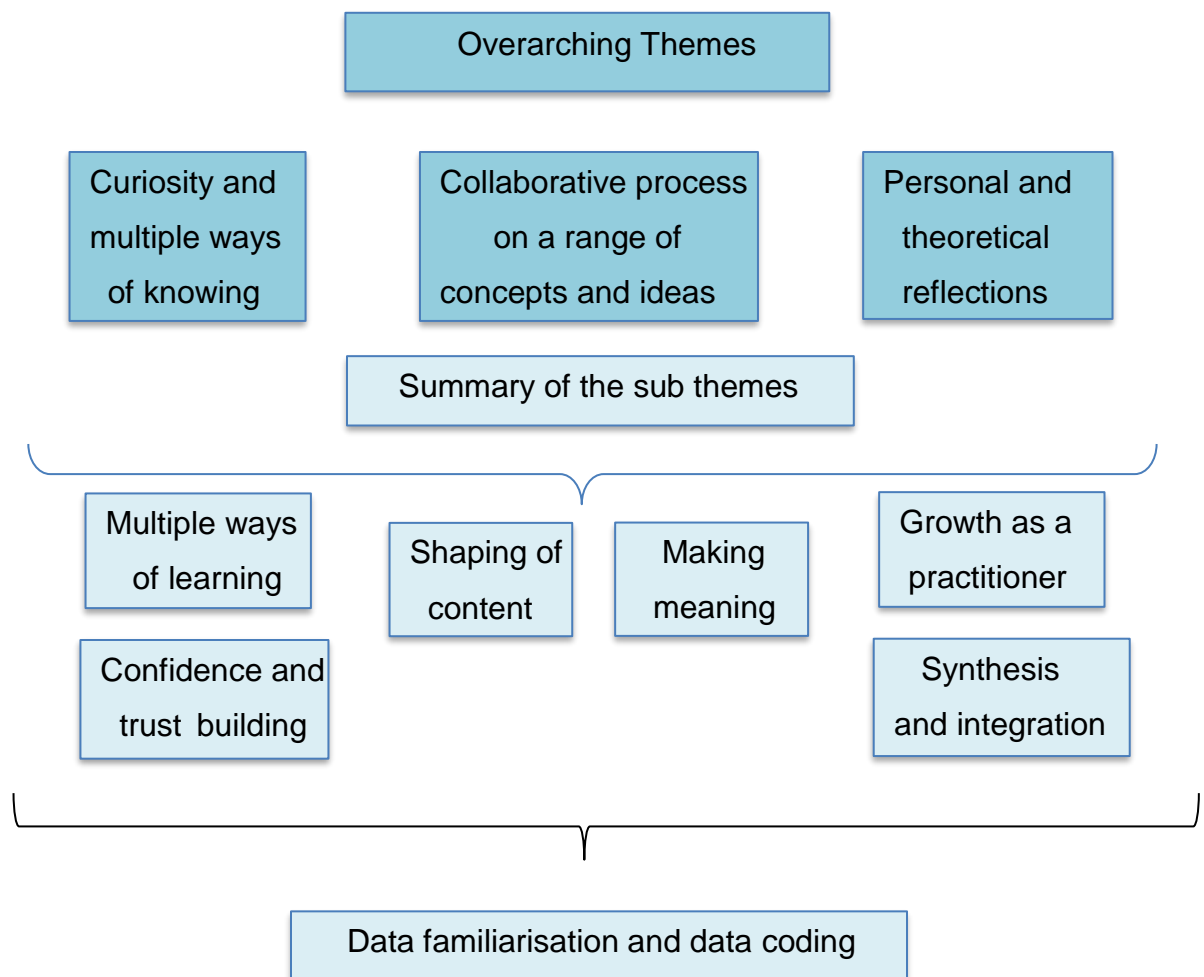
Overarching Themes

Curiosity and multiple ways of knowing

Collaborative process on a range of concepts and ideas

Personal and theoretical reflections

Summary of the sub themes

Multiple ways of learning

Shaping of content

Making meaning

Growth as a practitioner

Confidence and trust building

Synthesis and integration

Data familiarisation and data coding